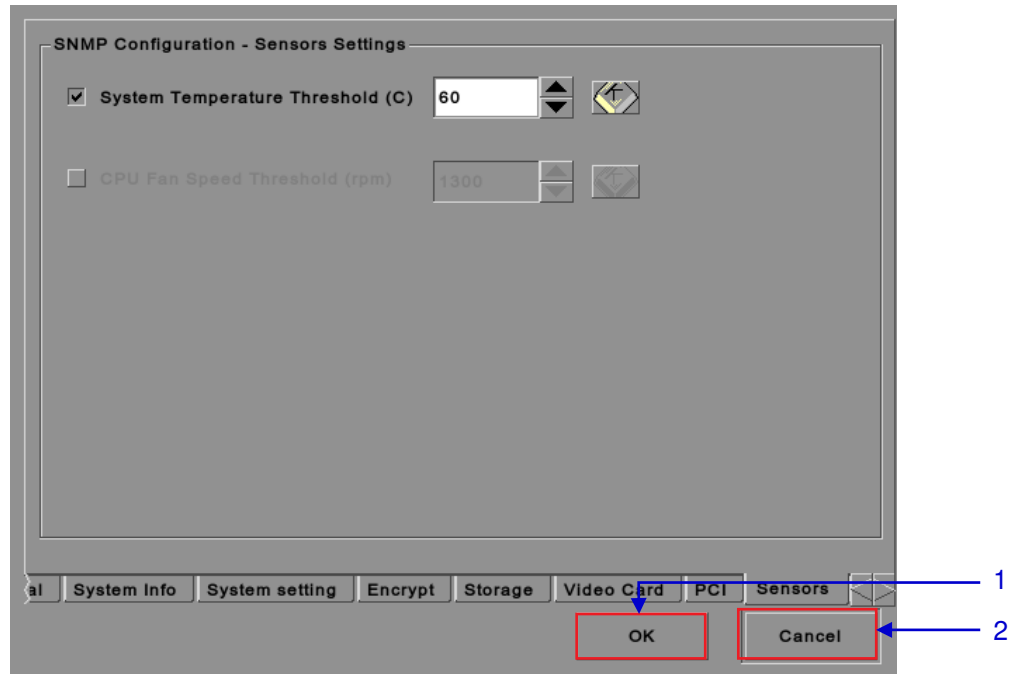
SNMP Configuration - Sensors Settings

System Temperature Threshold (C) 60

CPU Fan Speed Threshold (rpm) 1300

al | System Info | System setting | Encrypt | Storage | Video Card | PCI | Sensors

OK

Cancel

1

2